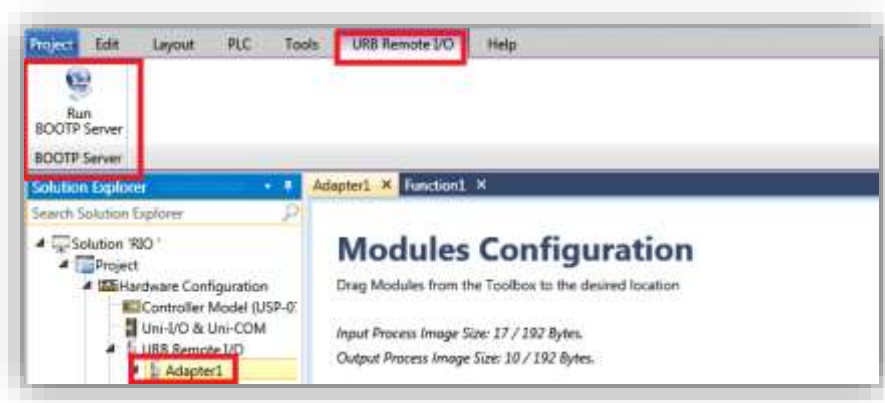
Project Edit Layout PLC Tools URB Remote I/O Help

Run BOOTP Server

BOOTP Server

Solution Explorer

Search Solution Explorer

Solution 'RIO '
Project
Hardware Configuration
Controller Model (USP-0
Uni-I/O & Uni-COM
URB Remote I/O
Adapter1

Adapter1 × Function1 ×

Modules Configuration

Drag Modules from the Toolbox to the desired location

Input Process Image Size: 17 / 192 Bytes.
Output Process Image Size: 10 / 192 Bytes.